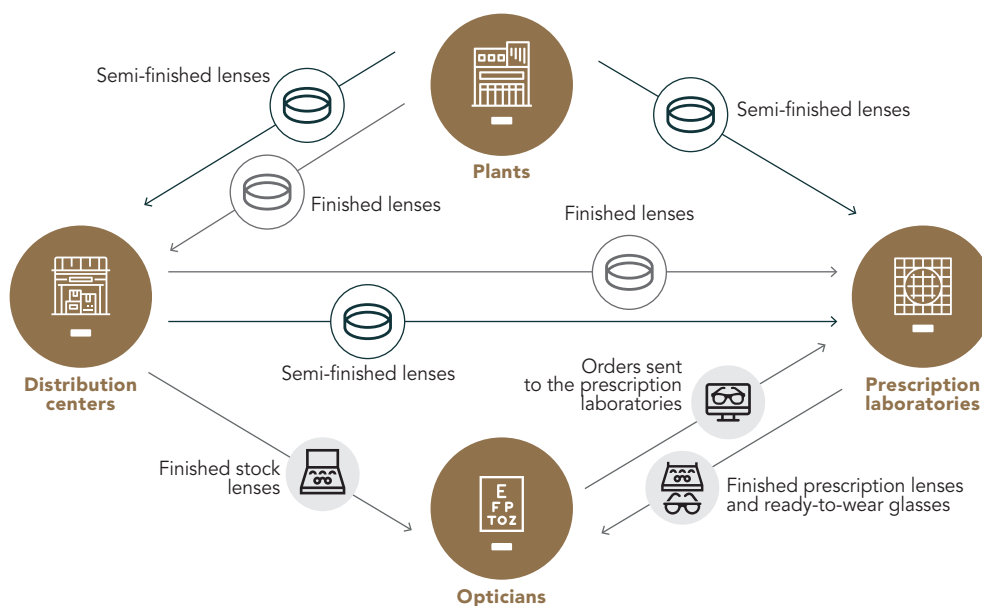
Plants

Semi-finished lenses

Finished lenses

Semi-finished lenses

Finished lenses

Distribution centers

Semi-finished lenses

Prescription laboratories

Orders sent to the prescription laboratories

Finished stock lenses

E
F P
T O Z

Finished prescription lenses and ready-to-wear glasses

Opticians